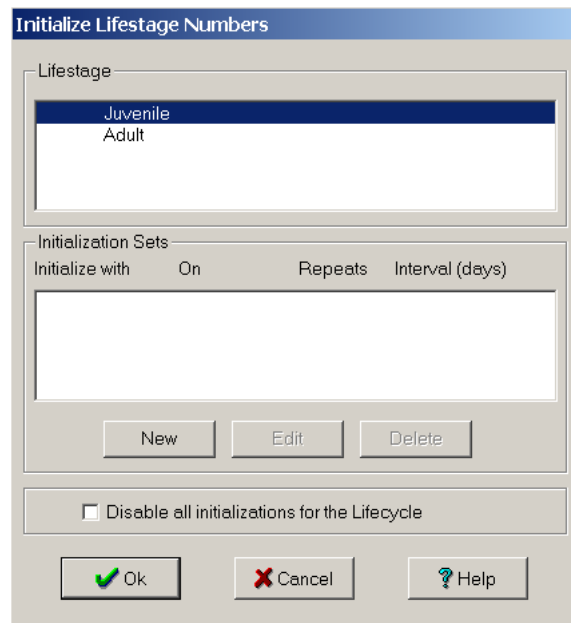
Initialize Lifestage Numbers

Lifestage

Juvenile
Adult

Initialization Sets

Initialize with On Repeats Interval (days)

New Edit Delete

Disable all initializations for the Lifecycle

Ok Cancel Help